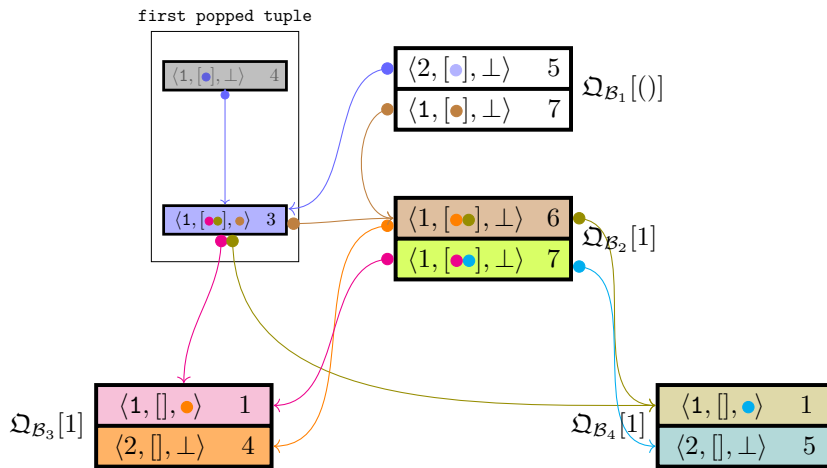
first popped tuple

$\langle 1, [\bullet], \bot \rangle$ 4

$\langle 1, [\bullet\bullet], \bullet \rangle$ 3

$\langle 2, [\bullet], \bot \rangle$ 5

$\langle 1, [\bullet], \bot \rangle$ 7

$\mathfrak{Q}_{\mathcal{B}_1}[()]$

$\langle 1, [\bullet\bullet], \bot \rangle$ 6

$\langle 1, [\bullet\bullet], \bot \rangle$ 7

$\mathfrak{Q}_{\mathcal{B}_2}[1]$

$\mathfrak{Q}_{\mathcal{B}_3}[1]$

$\langle 1, [], \bullet \rangle$ 1

$\langle 2, [], \bot \rangle$ 4

$\mathfrak{Q}_{\mathcal{B}_4}[1]$

$\langle 1, [], \bullet \rangle$ 1

$\langle 2, [], \bot \rangle$ 5